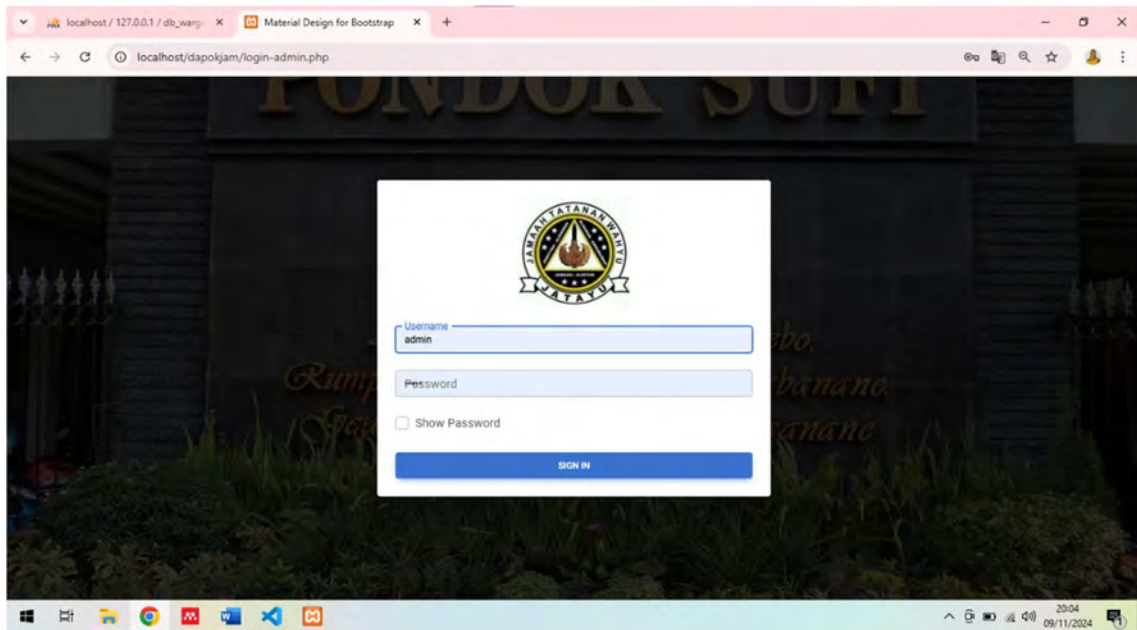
localhost / 127.0.0.1 / db_warg ×
Material Design for Bootstrap ×
+

localhost/dapokjam/login-admin.php

PONDOK SUFI

JAMAAH TATANAN WAHYU
JATAYU

Username
admin

Password

Show Password

SIGN IN

20:04
09/11/2024